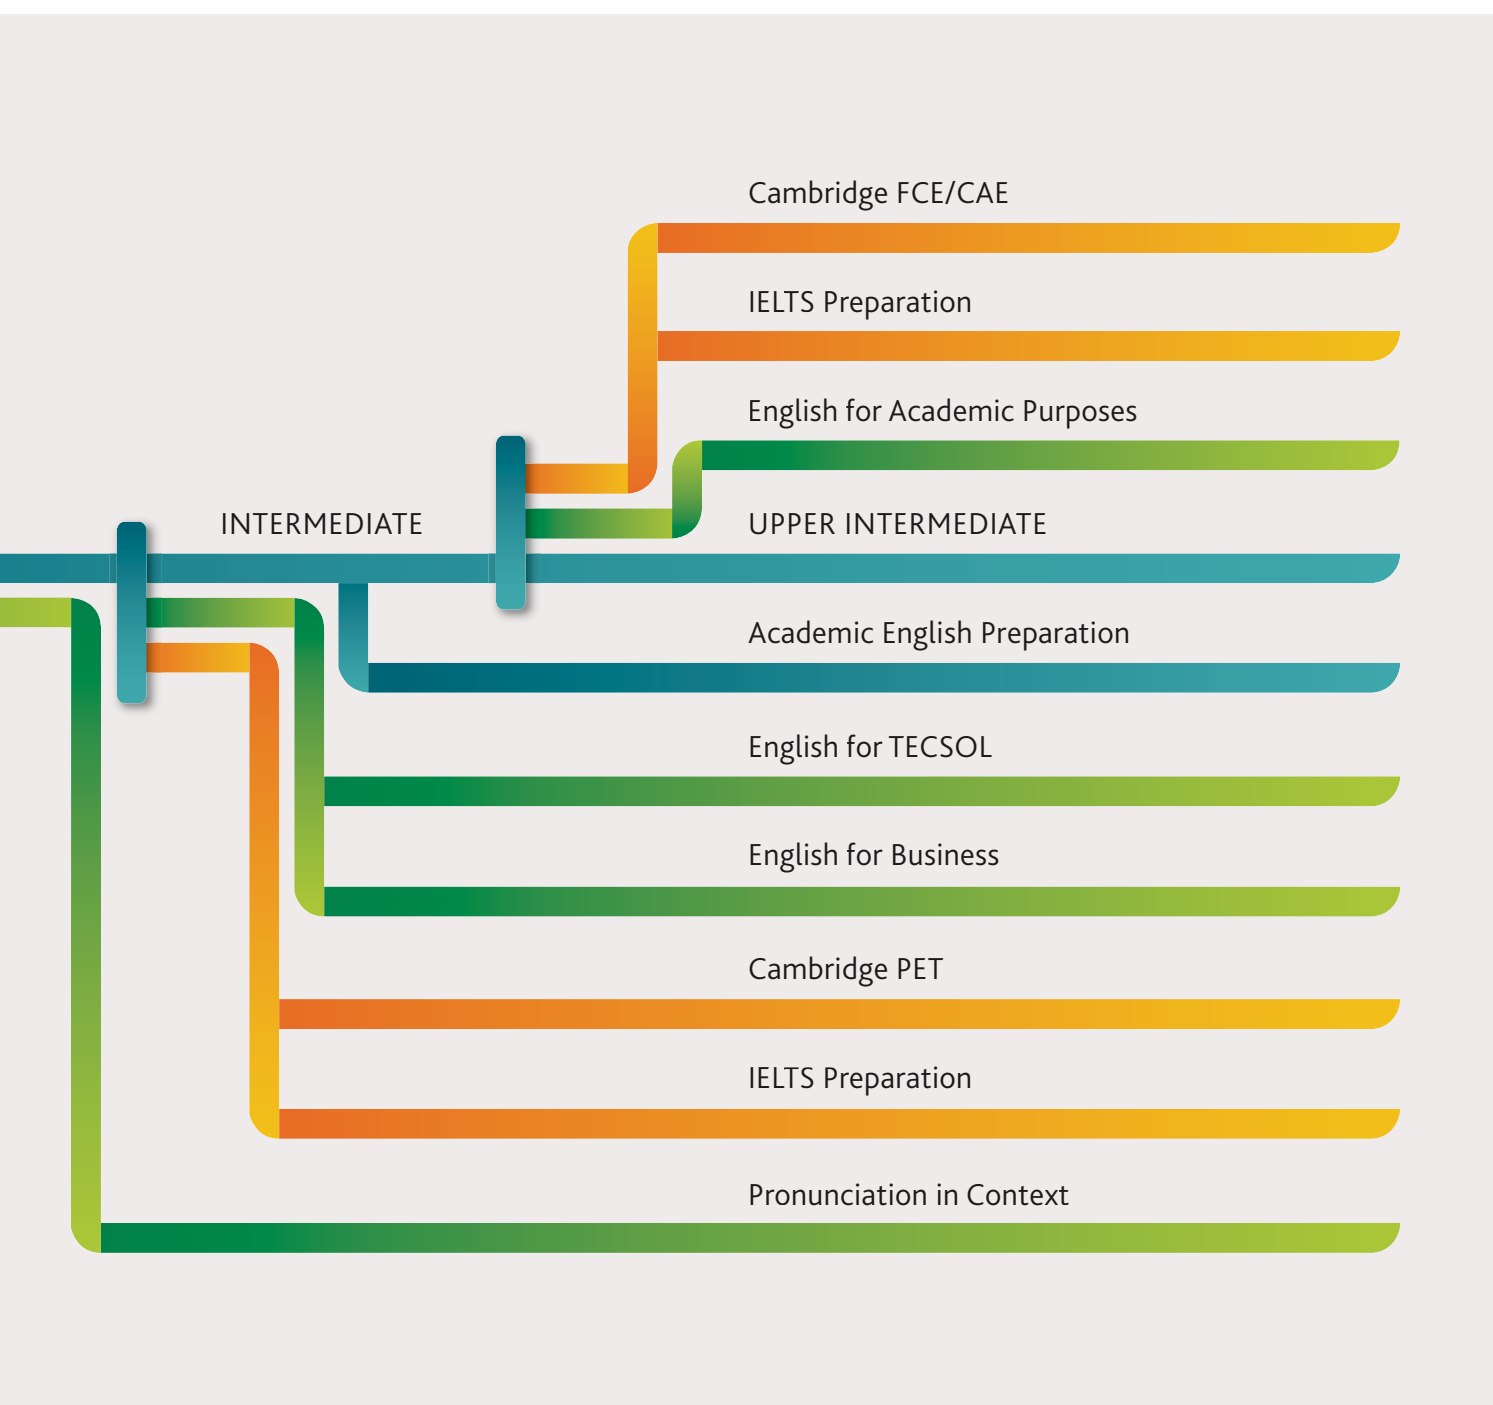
Cambridge FCE/CAE

IELTS Preparation

English for Academic Purposes

INTERMEDIATE

UPPER INTERMEDIATE

Academic English Preparation

English for TECSOL

English for Business

Cambridge PET

IELTS Preparation

Pronunciation in Context